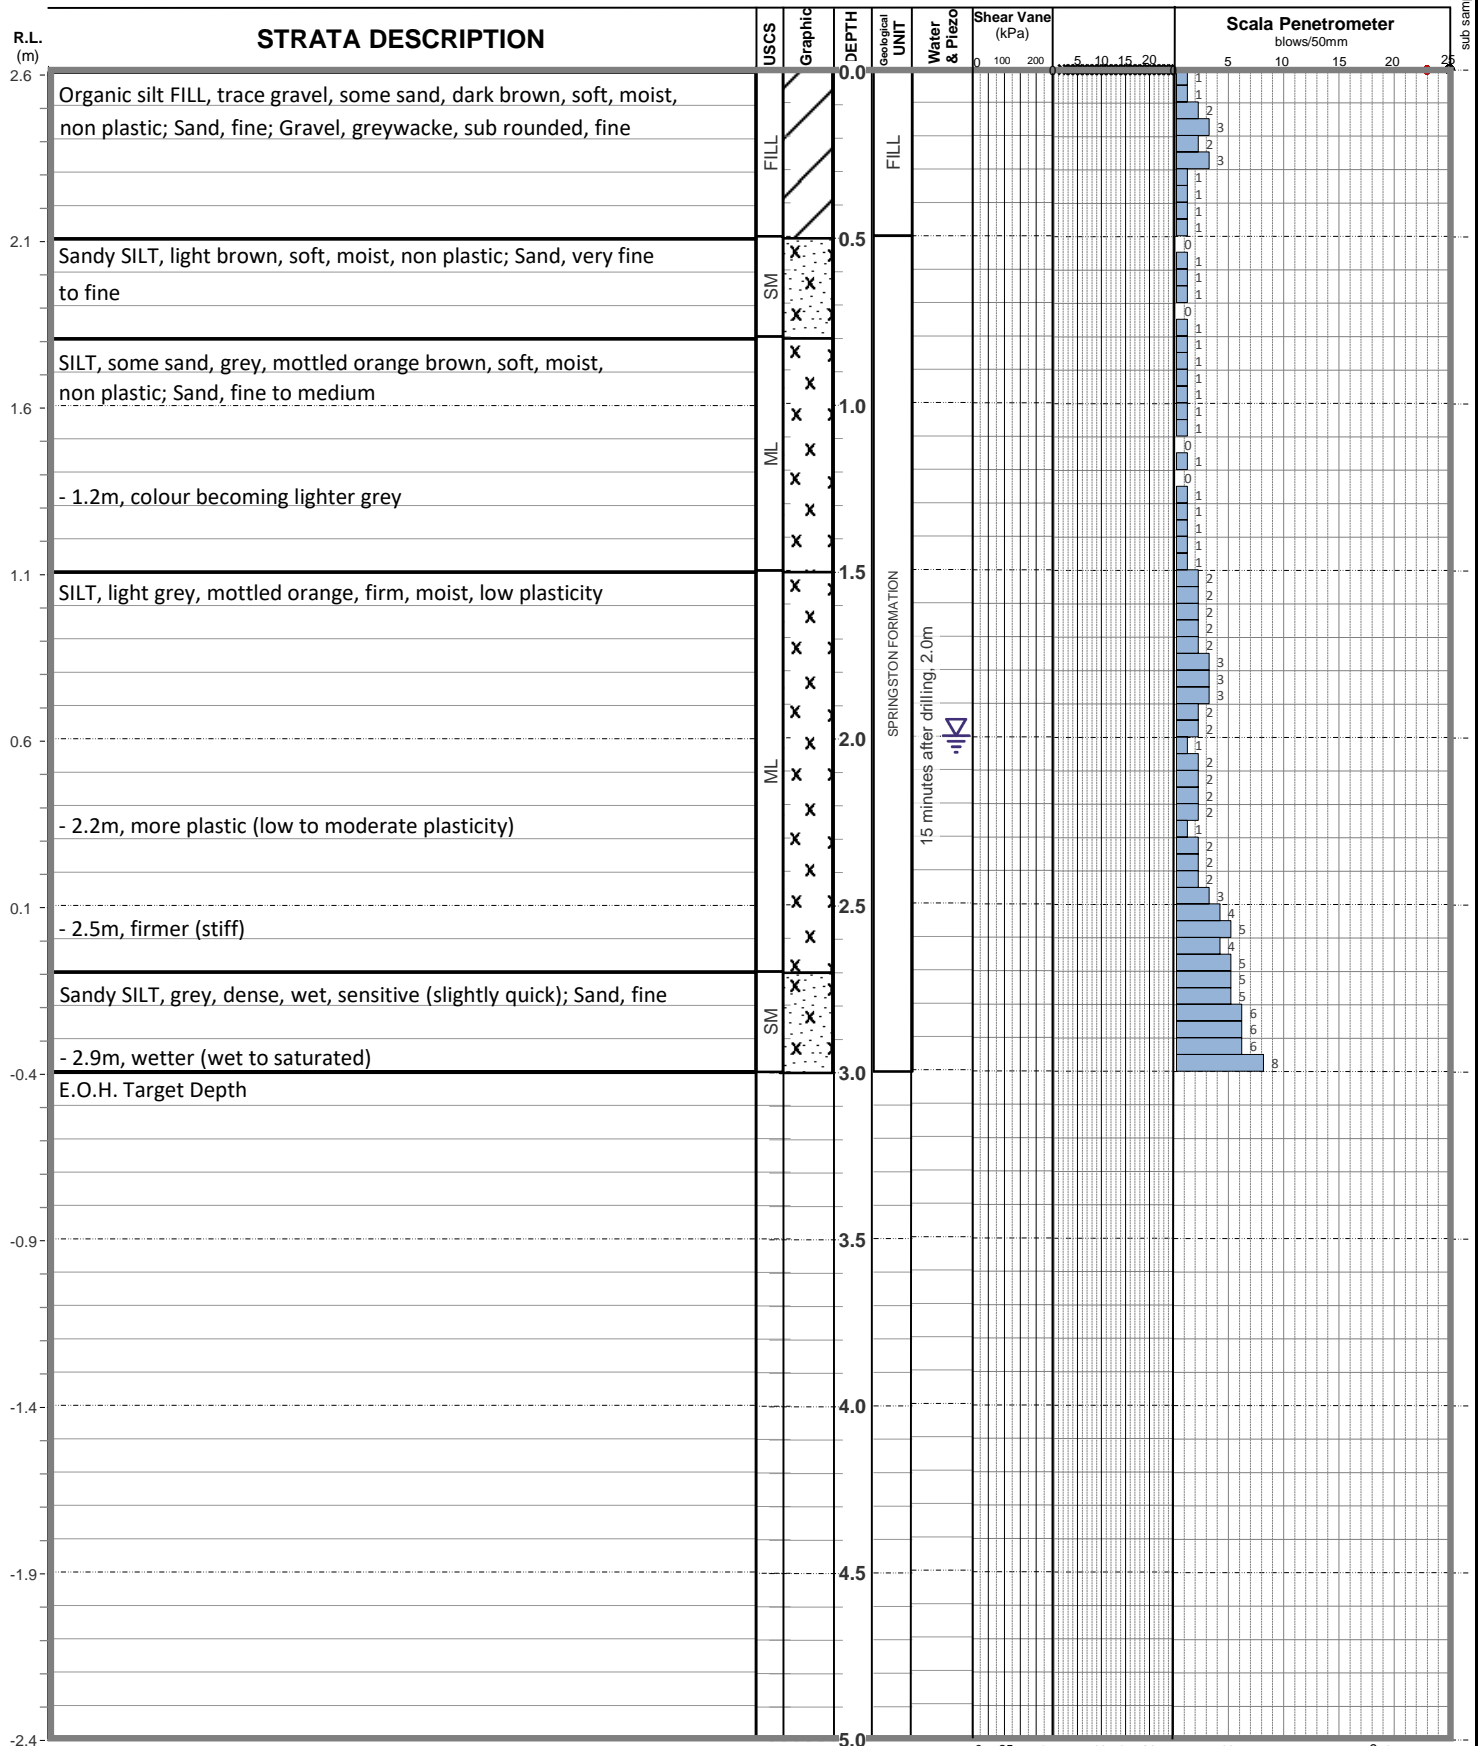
R.L. (m)

STRATA DESCRIPTION

USCS

Graphic

DEPTH

Geological UNIT

Water & Piezo

Shear Vane (kPa)

0 100 200

0 5 10 15 20

Scala Penetrometer blows/50mm

5 10 15 20 25

sub sam

2.6

0.0

Organic silt FILL, trace gravel, some sand, dark brown, soft, moist, non plastic; Sand, fine; Gravel, greywacke, sub rounded, fine

FILL

FILL

1 1 2 3 2 3 1 1 1 1

2.1

0.5

Sandy SILT, light brown, soft, moist, non plastic; Sand, very fine to fine

SM

0 1 1 1 0 1 1 1 1 1 1 1 0 1 0 1 1 1 1 1

SILT, some sand, grey, mottled orange brown, soft, moist, non plastic; Sand, fine to medium

ML

1.6

1.0

- 1.2m, colour becoming lighter grey

1.1

1.5

SILT, light grey, mottled orange, firm, moist, low plasticity

SPRINGSTON FORMATION

15 minutes after drilling, 2.0m

2 2 2 2 2 3 3 3 2 2 1 2 2 2 2 1 2 2 2 3 4 5 4 5 5 5 6 6 6 8

0.6

2.0

ML

- 2.2m, more plastic (low to moderate plasticity)

0.1

2.5

- 2.5m, firmer (stiff)

Sandy SILT, grey, dense, wet, sensitive (slightly quick); Sand, fine

SM

- 2.9m, wetter (wet to saturated)

-0.4

3.0

E.O.H. Target Depth

-0.9

3.5

-1.4

4.0

-1.9

4.5

-2.4

5.0